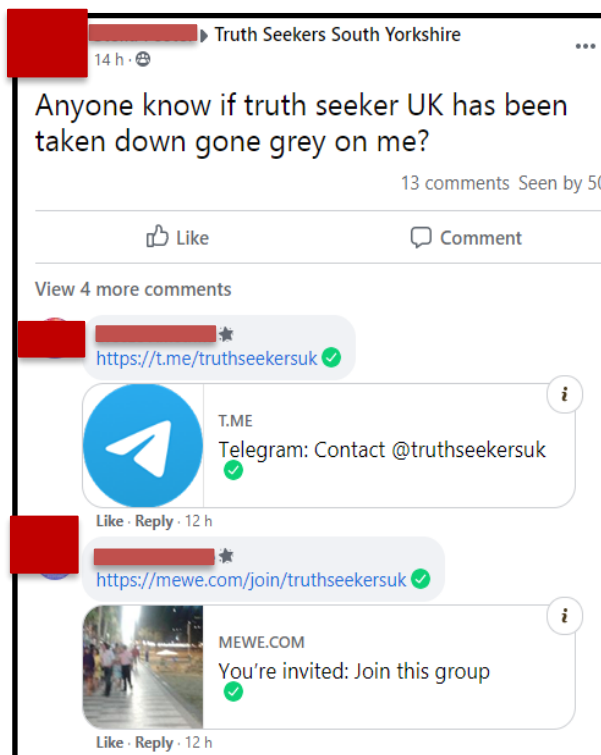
▸ Truth Seekers South Yorkshire
14 h ·

Anyone know if truth seeker UK has been taken down gone grey on me?

13 comments Seen by 5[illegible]

Like Comment

View 4 more comments

https://t.me/truthseekersuk

T.ME
Telegram: Contact @truthseekersuk

Like · Reply · 12 h

https://mewe.com/join/truthseekersuk

MEWE.COM
You're invited: Join this group

Like · Reply · 12 h